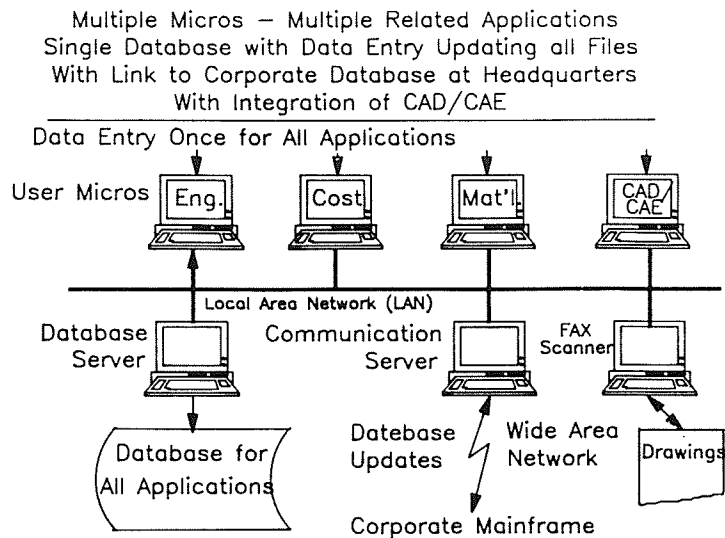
Multiple Micros — Multiple Related Applications
Single Database with Data Entry Updating all Files
With Link to Corporate Database at Headquarters
With Integration of CAD/CAE

Data Entry Once for All Applications

User Micros

Eng.

Cost

Mat'l.

CAD
CAE

Local Area Network (LAN)

Database Server

Communication Server

FAX Scanner

Database for All Applications

Datebase Updates

Wide Area Network

Drawings

Corporate Mainframe